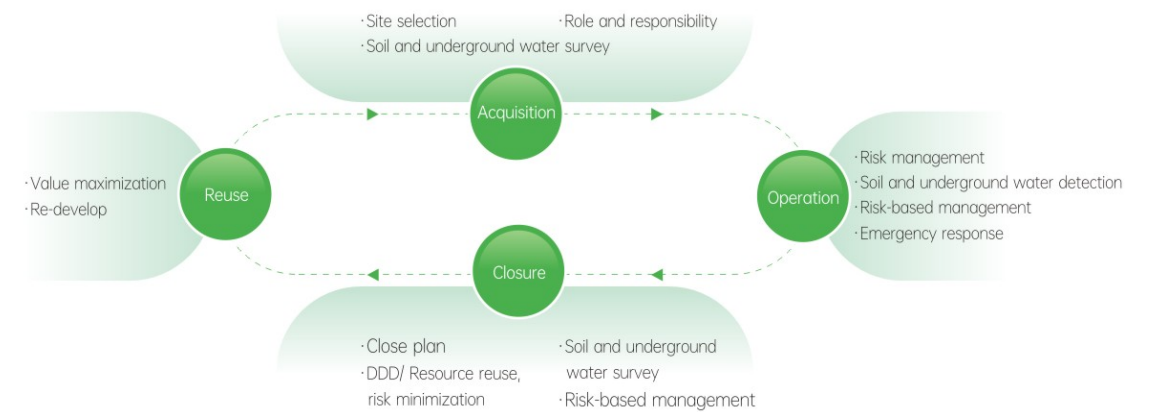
·Site selection
·Role and responsibility
·Soil and underground water survey

Acquisition

·Value maximization
·Re-develop

Reuse

Operation

·Risk management
·Soil and underground water detection
·Risk-based management
·Emergency response

Closure

·Close plan
·DDD/ Resource reuse, risk minimization
·Soil and underground water survey
·Risk-based management